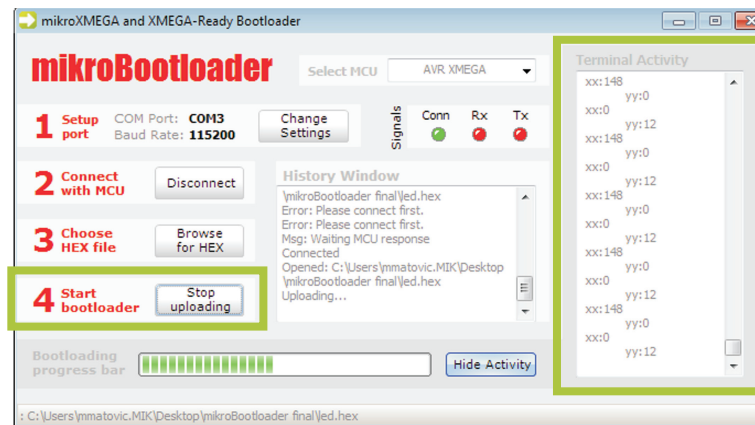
mikroXMEGA and XMEGA-Ready Bootloader

mikroBootloader

Select MCU
AVR XMEGA

1 Setup port
COM Port: COM3
Baud Rate: 115200
Change Settings

Signals
Conn
Rx
Tx

2 Connect with MCU
Disconnect

3 Choose HEX file
Browse for HEX

4 Start bootloader
Stop uploading

History Window
\mikroBootloader final\led.hex
Error: Please connect first.
Error: Please connect first.
Msg: Waiting MCU response
Connected
Opened: C:\Users\mmatovic.MIK\Desktop
\mikroBootloader final\led.hex
Uploading...

Bootloading progress bar
Hide Activity

Terminal Activity
xx:148
yy:0
xx:0
yy:12
xx:148
yy:0
xx:0
yy:12
xx:148
yy:0
xx:0
yy:12
xx:148
yy:0
xx:0
yy:12
xx:148
yy:0
xx:0
yy:12

: C:\Users\mmatovic.MIK\Desktop\mikroBootloader final\led.hex